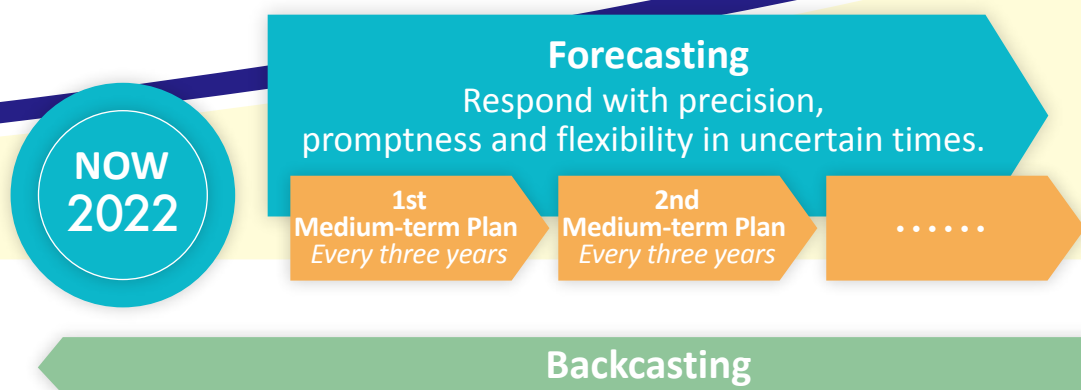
NOW
2022

Forecasting
Respond with precision, promptness and flexibility in uncertain times.

1st
Medium-term Plan
*Every three years*

2nd
Medium-term Plan
*Every three years*

. . . . . .

Backcasting